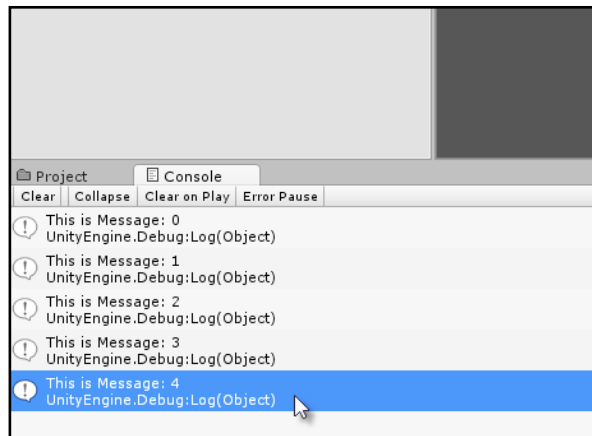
Project
Console
Clear | Collapse | Clear on Play | Error Pause

This is Message: 0
UnityEngine.Debug:Log(Object)

This is Message: 1
UnityEngine.Debug:Log(Object)

This is Message: 2
UnityEngine.Debug:Log(Object)

This is Message: 3
UnityEngine.Debug:Log(Object)

This is Message: 4
UnityEngine.Debug:Log(Object)